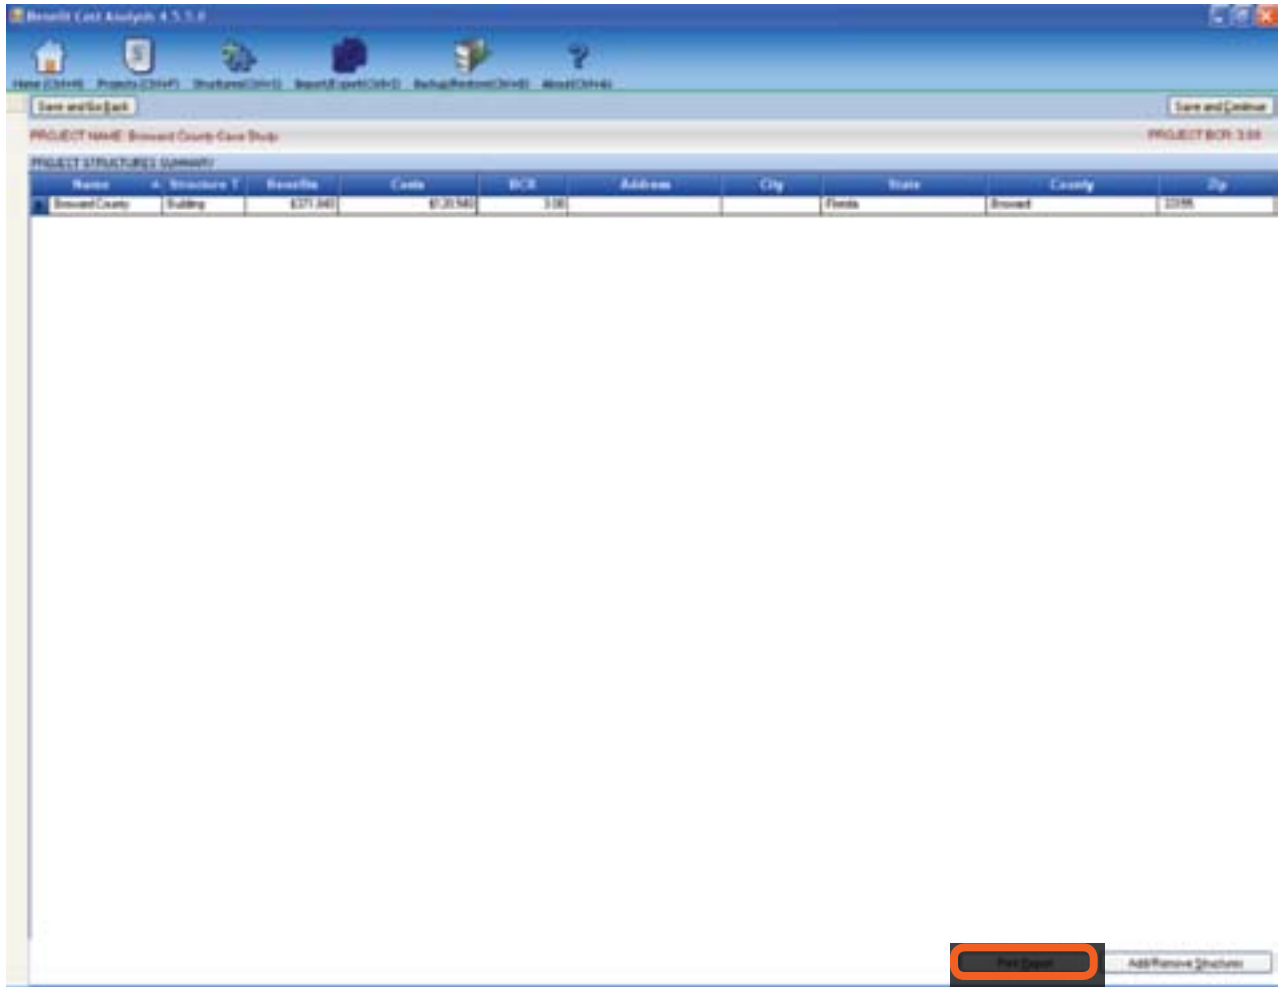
Benefit Cost Analysis 4.5.5.0

Home (Ctrl+H) Projects (Ctrl+P) Structures (Ctrl+S) Import/Export (Ctrl+I) Backup/Restore (Ctrl+B) About (Ctrl+A)

Save and Go Back

Save and Continue

PROJECT NAME: Broward County Case Study

PROJECT BCR: 3.08

PROJECT STRUCTURES SUMMARY

| Name | Structure T | Benefits | Costs | BCR | Address | City | State | County | Zip |
|---|---|---|---|---|---|---|---|---|---|
| Broward County | Building | $371,940 | $120,540 | 3.08 | | | Florida | Broward | 33395 |

Print Report

Add/Remove Structures